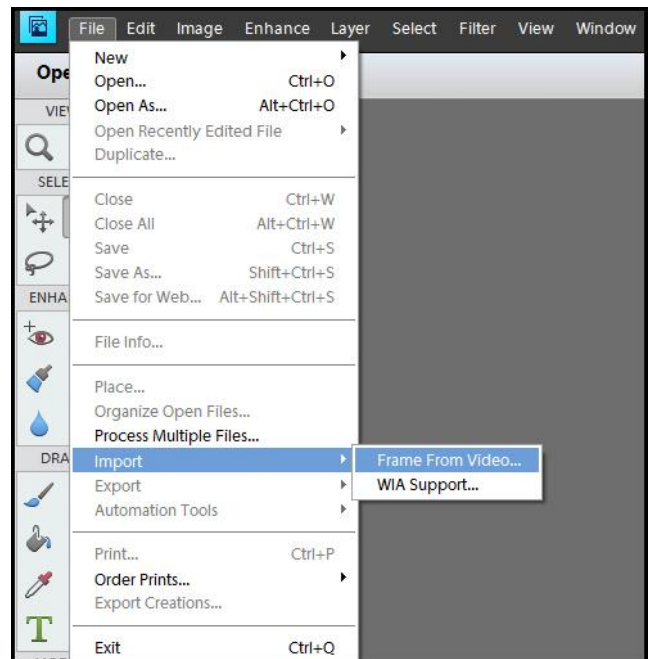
File Edit Image Enhance Layer Select Filter View Window

Ope
VIE
SELE
ENHA
DRA

New
Open... Ctrl+O
Open As... Alt+Ctrl+O
Open Recently Edited File
Duplicate...

Close Ctrl+W
Close All Alt+Ctrl+W
Save Ctrl+S
Save As... Shift+Ctrl+S
Save for Web... Alt+Shift+Ctrl+S

File Info...

Place...
Organize Open Files...
Process Multiple Files...
Import
Export
Automation Tools

Print... Ctrl+P
Order Prints...
Export Creations...

Exit Ctrl+Q

Frame From Video...
WIA Support...